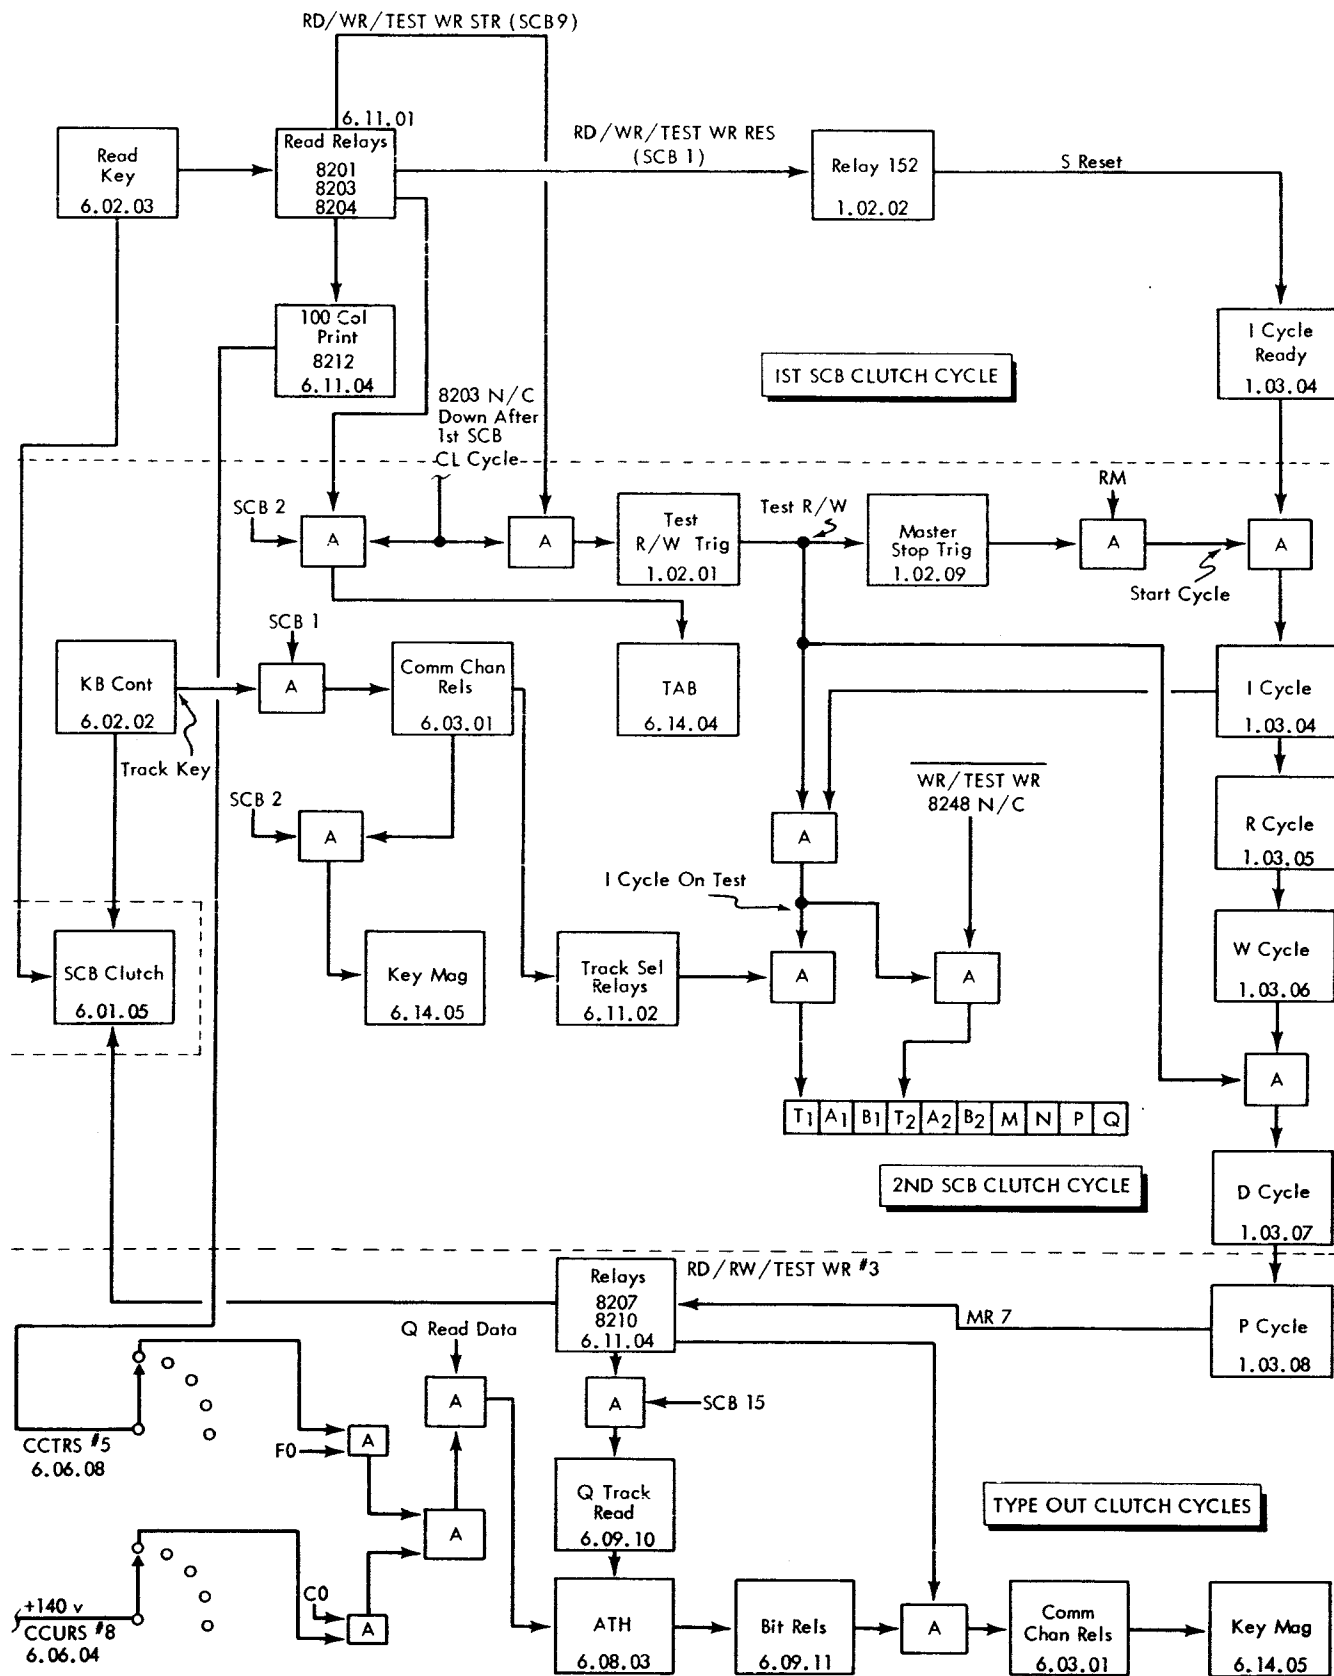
RD/WR/TEST WR STR (SCB9)

6.11.01

Read Key
6.02.03

Read Relays
8201
8203
8204

RD/WR/TEST WR RES
(SCB 1)

Relay 152
1.02.02

S Reset

100 Col Print
8212
6.11.04

I Cycle Ready
1.03.04

IST SCB CLUTCH CYCLE

8203 N/C
Down After
1st SCB
CL Cycle

SCB 2

A

A

Test R/W Trig
1.02.01

Test R/W

Master Stop Trig
1.02.09

RM

A

A

Start Cycle

SCB 1

KB Cont
6.02.02

A

Comm Chan Rels
6.03.01

TAB
6.14.04

I Cycle
1.03.04

Track Key

SCB 2

A

$\overline{\text{WR/TEST WR}}$
8248 N/C

A

R Cycle
1.03.05

I Cycle On Test

SCB Clutch
6.01.05

Key Mag
6.14.05

Track Sel Relays
6.11.02

A

A

W Cycle
1.03.06

A

| $T_1$ | $A_1$ | $B_1$ | $T_2$ | $A_2$ | $B_2$ | M | N | P | Q |
|---|---|---|---|---|---|---|---|---|---|

2ND SCB CLUTCH CYCLE

D Cycle
1.03.07

Relays
8207
8210
6.11.04

RD/RW/TEST WR #3

MR 7

P Cycle
1.03.08

Q Read Data

A

A

SCB 15

CCTRS #5
6.06.08

F0

A

Q Track Read
6.09.10

TYPE OUT CLUTCH CYCLES

A

+140 v
CCURS #8
6.06.04

C0

A

ATH
6.08.03

Bit Rels
6.09.11

A

Comm Chan Rels
6.03.01

Key Mag
6.14.05